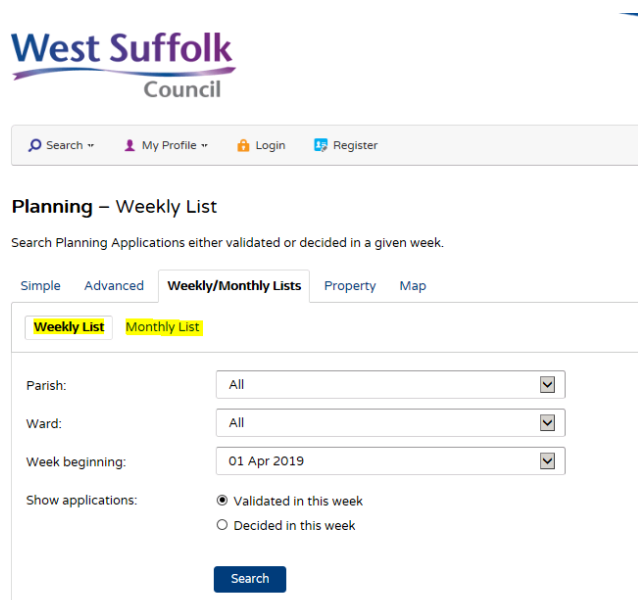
West Suffolk
Council

Search My Profile Login Register

Planning – Weekly List

Search Planning Applications either validated or decided in a given week.

Simple Advanced Weekly/Monthly Lists Property Map

Weekly List Monthly List

Parish: All

Ward: All

Week beginning: 01 Apr 2019

Show applications:
Validated in this week
Decided in this week

Search